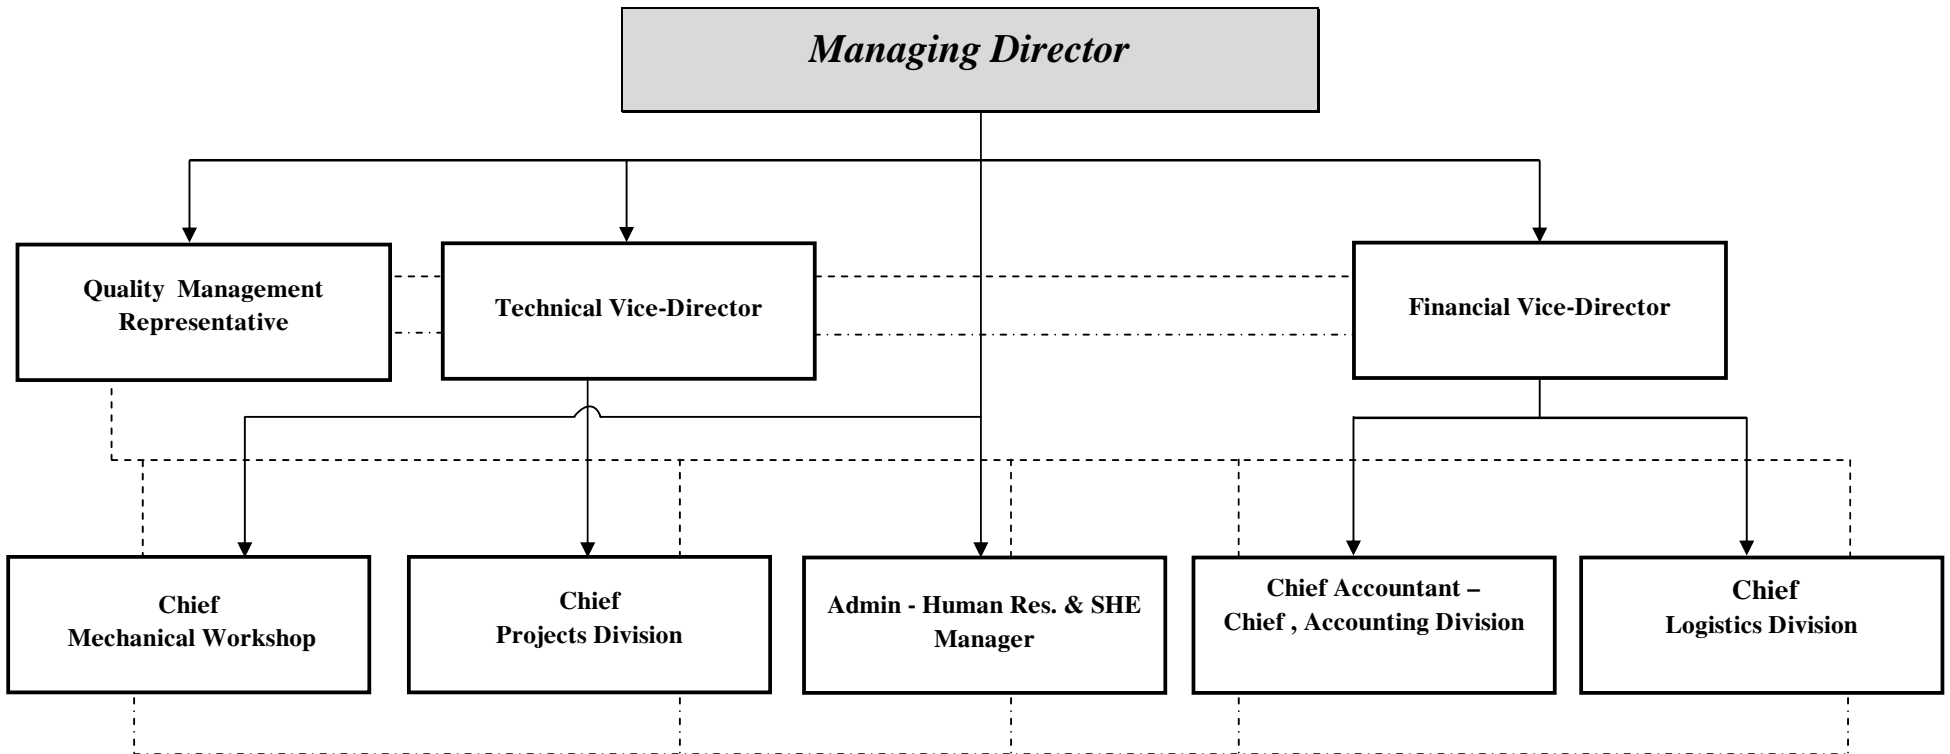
Managing Director

Quality Management Representative

Technical Vice-Director

Financial Vice-Director

Chief
Mechanical Workshop

Chief
Projects Division

Admin - Human Res. & SHE Manager

Chief Accountant –
Chief , Accounting Division

Chief
Logistics Division